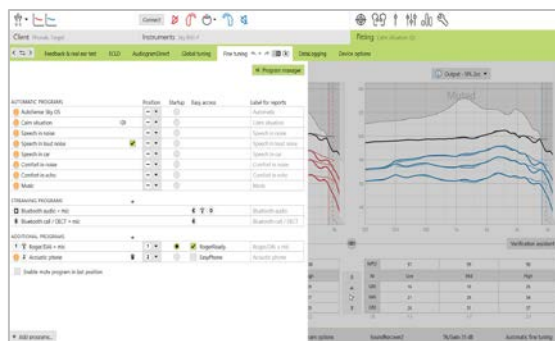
Connect

Client

Instruments

Fitting

Feedback & real ear test   RECD   AudiogramDirect   Global tuning   Fine tuning   Datalogging   Device options

Program manager

Output - 55 dB

AUTOMATIC PROGRAMS   Position   Startup   Easy access   Label for reports

AutoSense Sky OS   Automatic

Calm situation   Calm situation

Speech in noise   Speech in noise

Speech in loud noise   Speech in loud noise

Speech in car   Speech in car

Comfort in noise   Comfort in noise

Comfort in echo   Comfort in echo

Music   Music

STREAMING PROGRAMS

Bluetooth audio + mic   Bluetooth audio

Bluetooth call / DECT + mic   Bluetooth call / DECT

ADDITIONAL PROGRAMS

Roger(DAI) + mic   1   RogerReady   Roger(DAI + mic)

Acoustic phone   2   EasyPhone   Acoustic phone

Enable mute program in last position

Add programs...

Muted

Verification assistant

Soft   Moderate   Loud

Automatic fine tuning